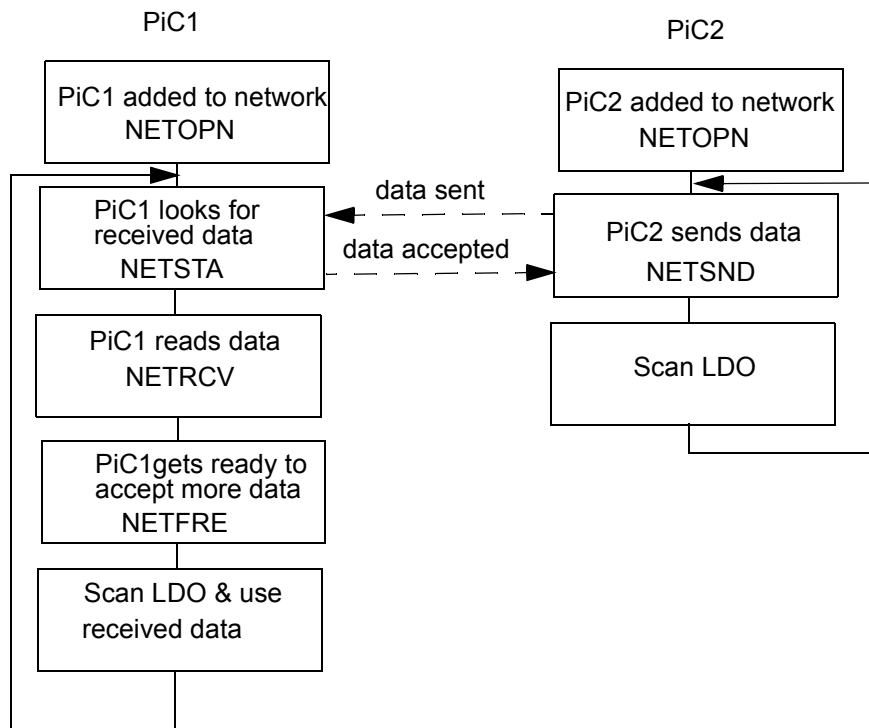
PiC1

PiC2

PiC1 added to network
NETOPN

PiC2 added to network
NETOPN

data sent

PiC1 looks for received data
NETSTA

data accepted

PiC2 sends data
NETSND

PiC1 reads data
NETRCV

Scan LDO

PiC1gets ready to accept more data
NETFRE

Scan LDO & use received data